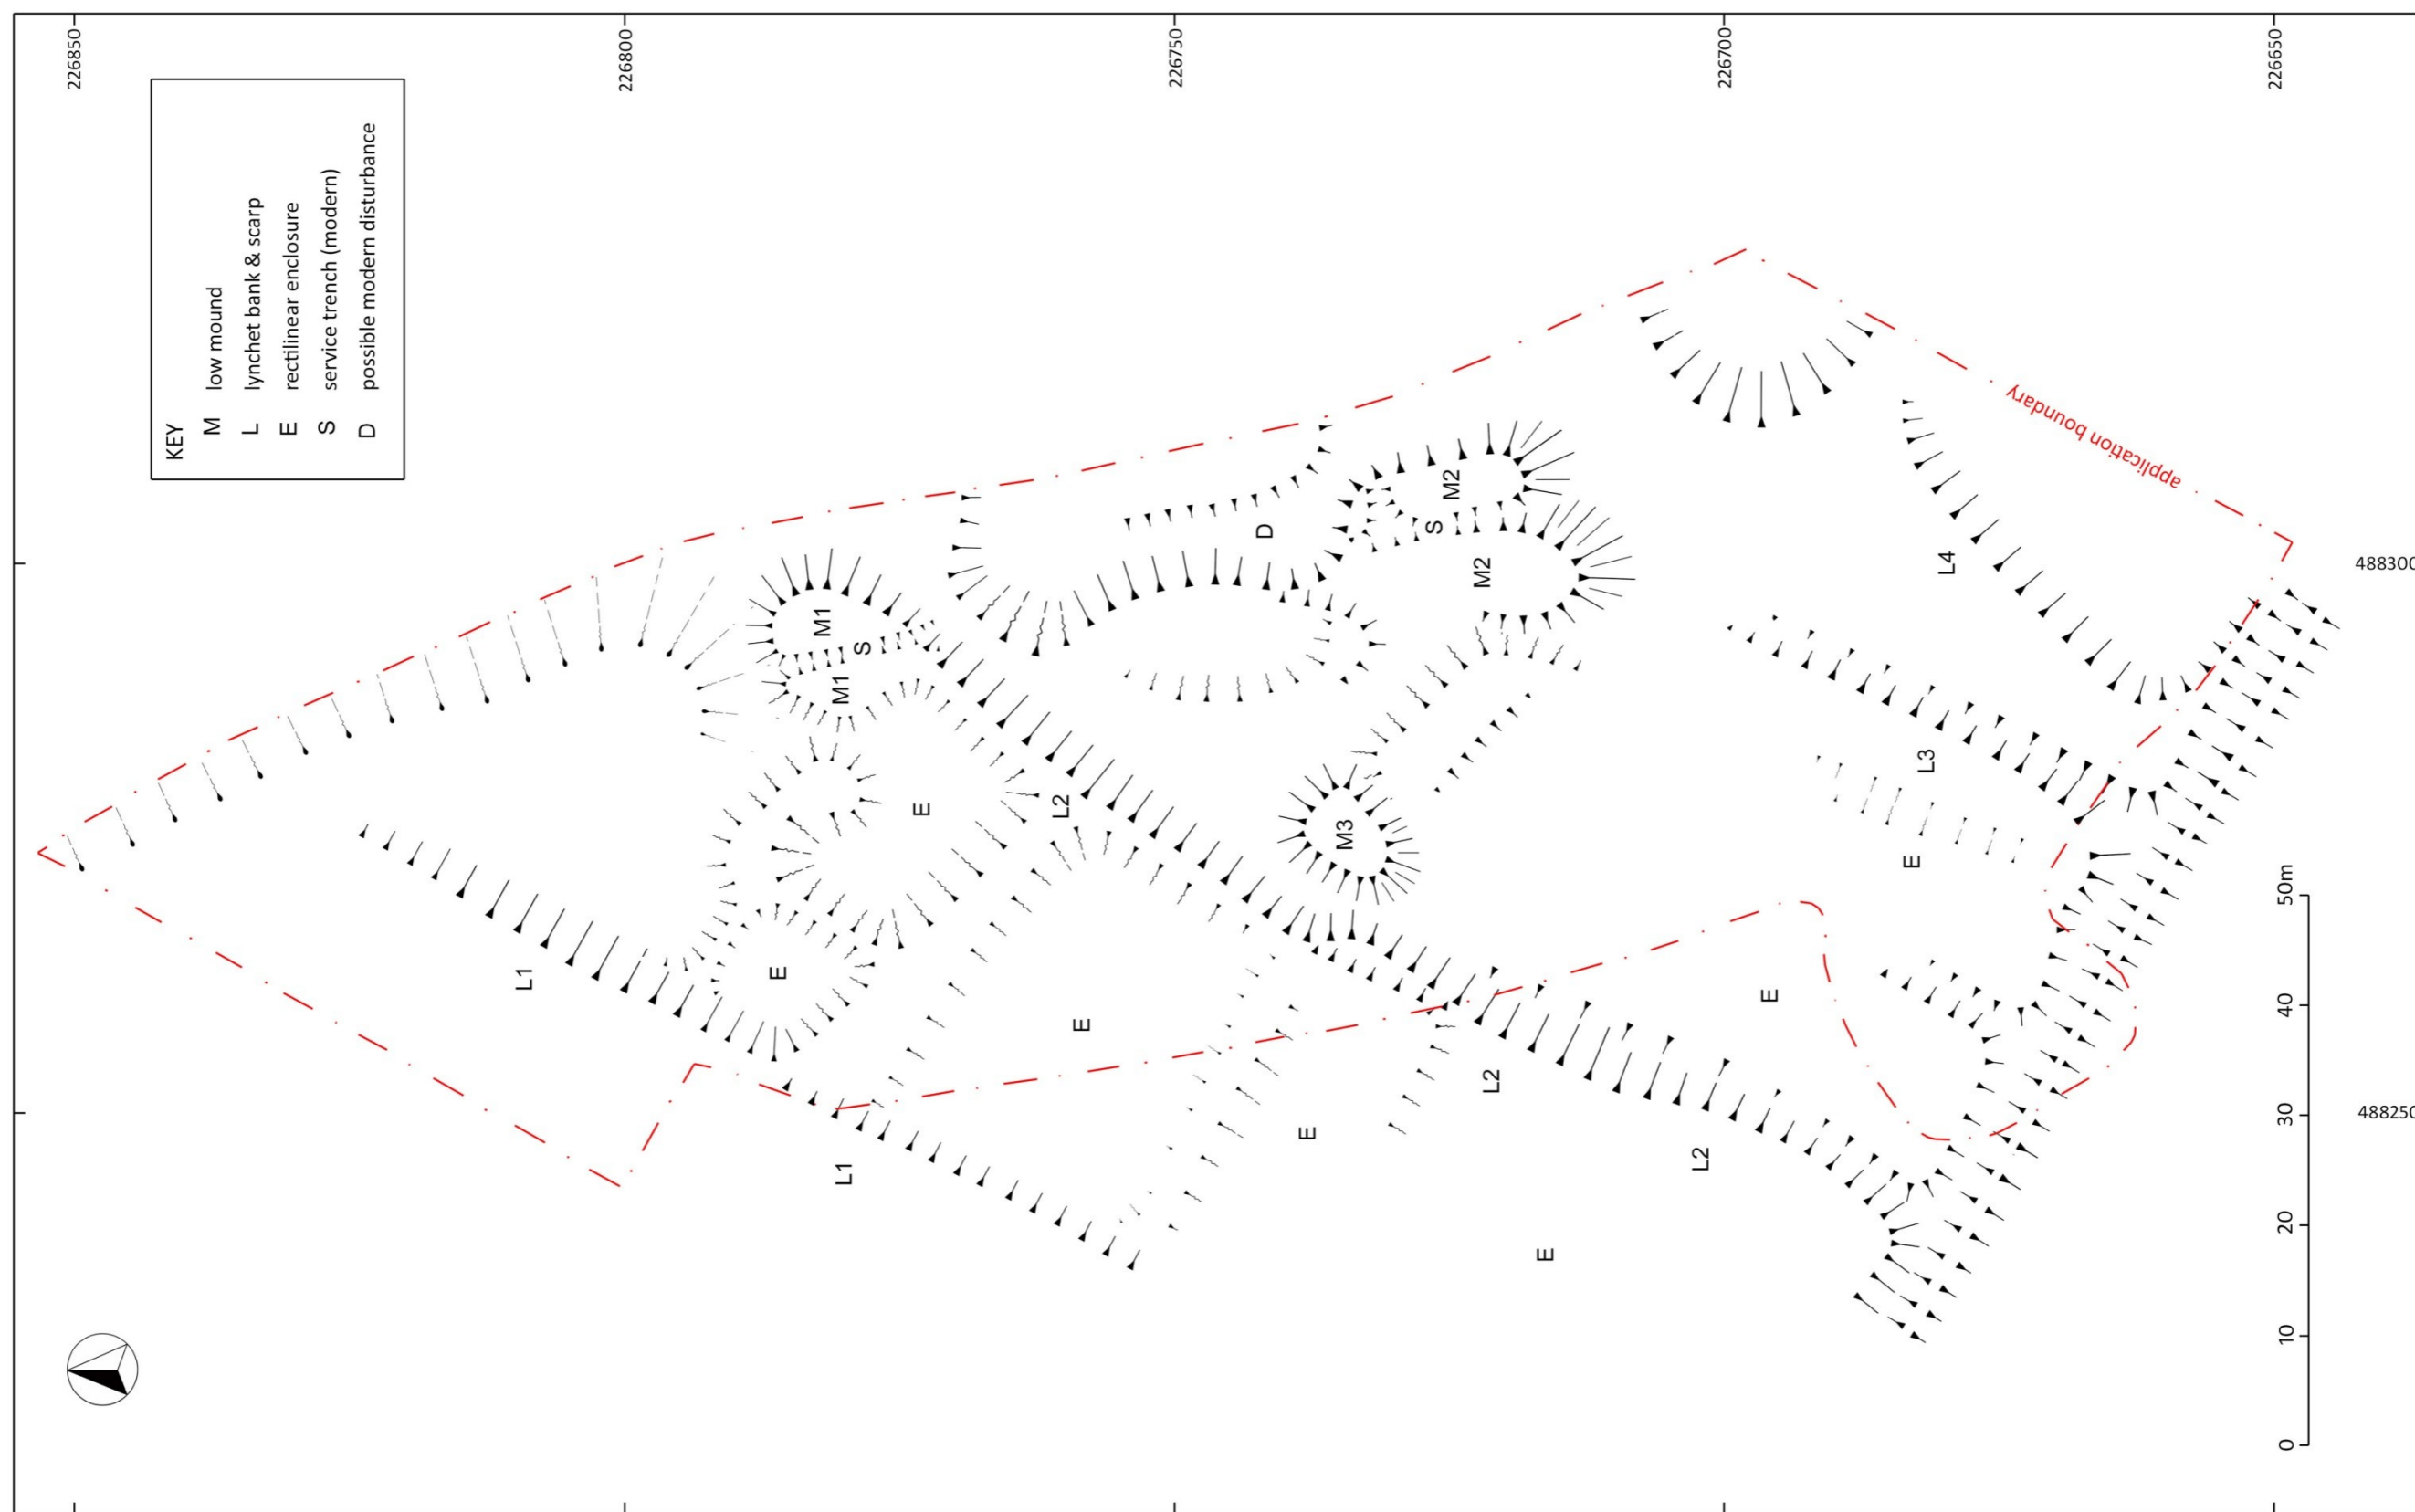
226850
226800
226750
226700
226650

KEY
M low mound
L lynchet bank & scarp
E rectilinear enclosure
S service trench (modern)
D possible modern disturbance

application boundary

488300
488250

M1
S
M1
E
E
L1
L1
E
L2
D
M2
S
M2
M3
E
L2
E
L2
E
L4
L3
E
E

50m
40
30
20
10
0